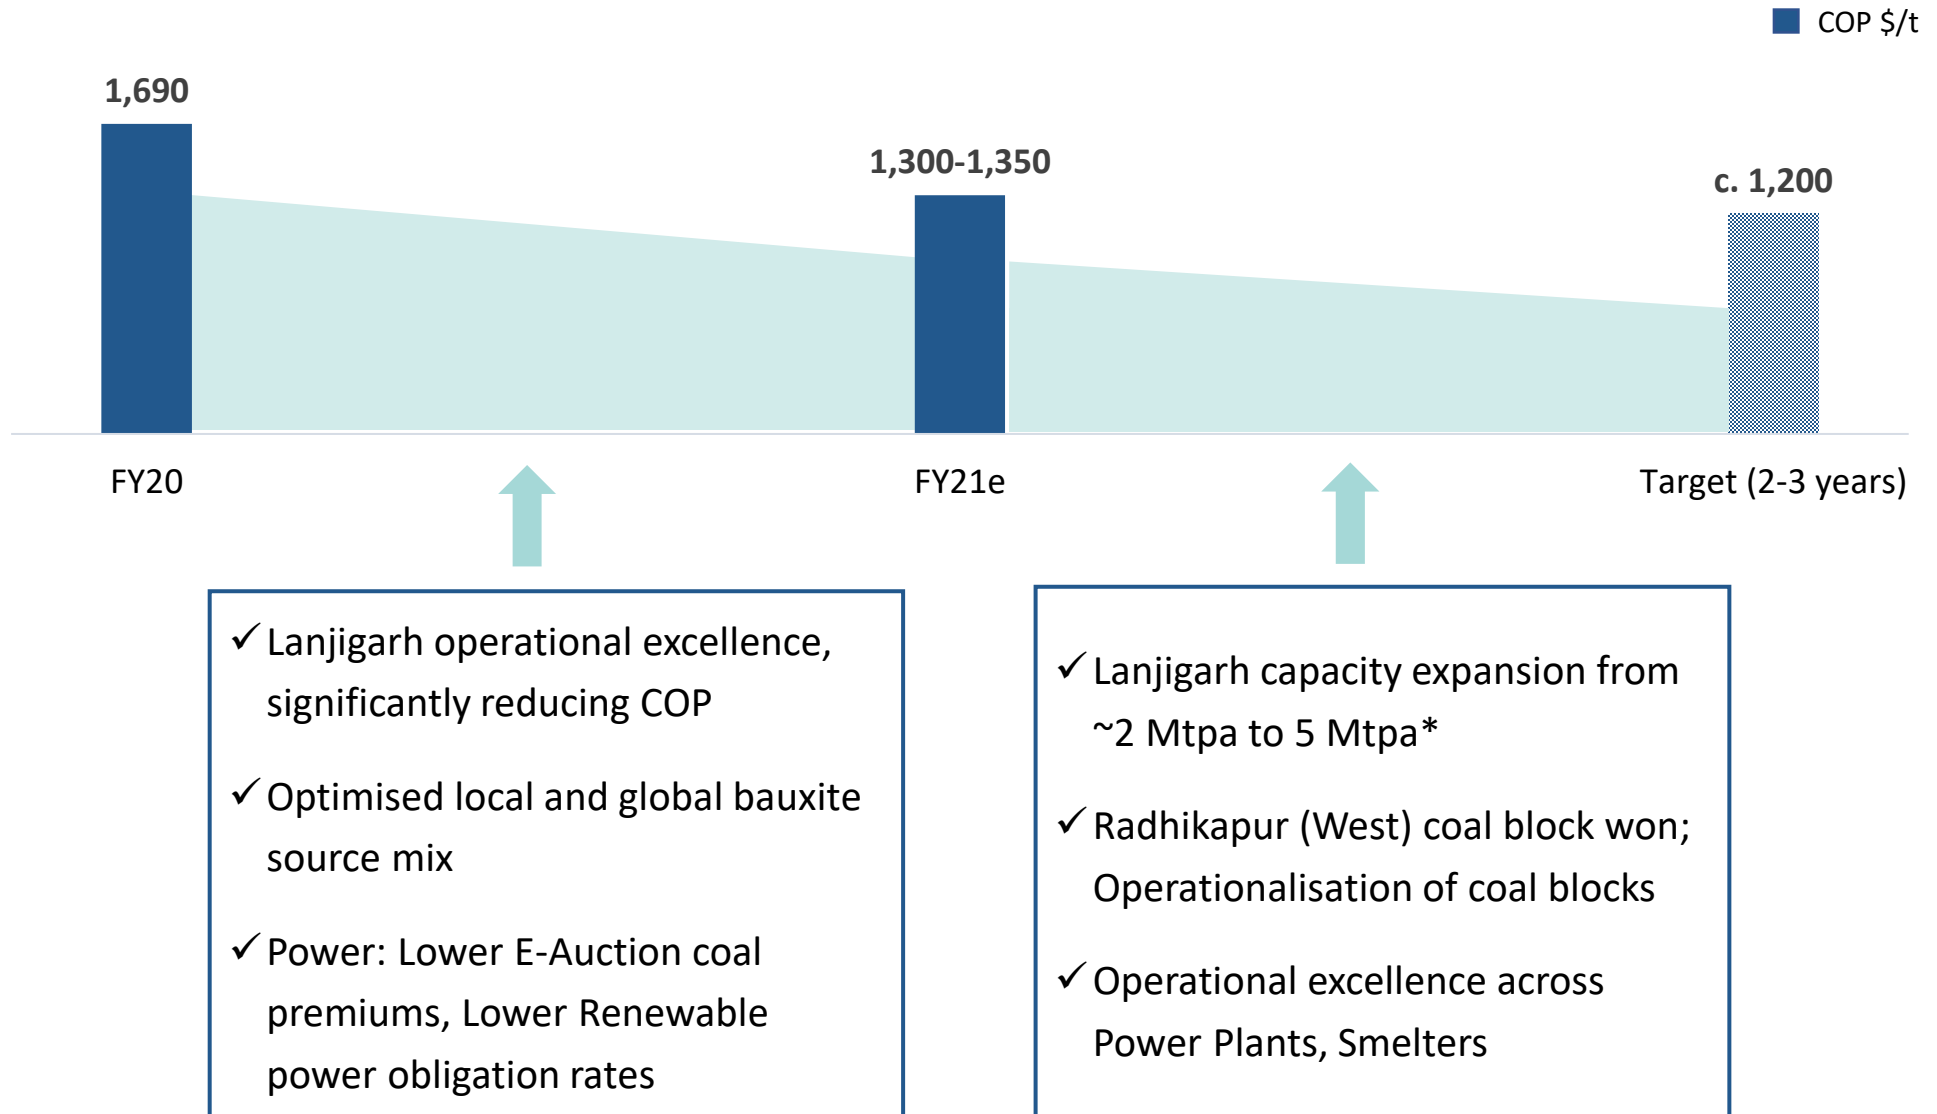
COP $/t

1,690

1,300-1,350

c. 1,200

FY20

FY21e

Target (2-3 years)

✓Lanjigarh operational excellence, significantly reducing COP

✓Optimised local and global bauxite source mix

✓Power: Lower E-Auction coal premiums, Lower Renewable power obligation rates

✓Lanjigarh capacity expansion from ~2 Mtpa to 5 Mtpa*

✓Radhikapur (West) coal block won; Operationalisation of coal blocks

✓Operational excellence across Power Plants, Smelters